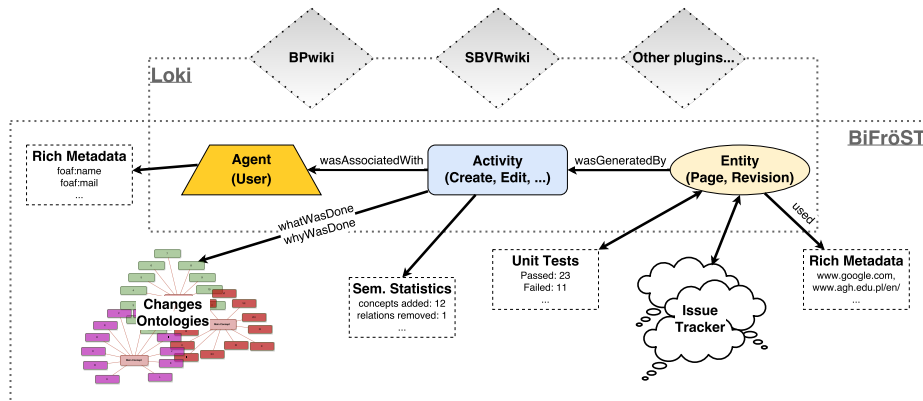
BPwiki

SBVRwiki

Other plugins...

Loki

BiFröST

Rich Metadata
foaf:name
foaf:mail
...

Agent
(User)

wasAssociatedWith

Activity
(Create, Edit, ...)

wasGeneratedBy

Entity
(Page, Revision)

whatWasDone
whyWasDone

used

Changes
Ontologies

Sem. Statistics
concepts added: 12
relations removed: 1
...

Unit Tests
Passed: 23
Failed: 11
...

Issue
Tracker

Rich Metadata
www.google.com,
www.agh.edu.pl/en/
...